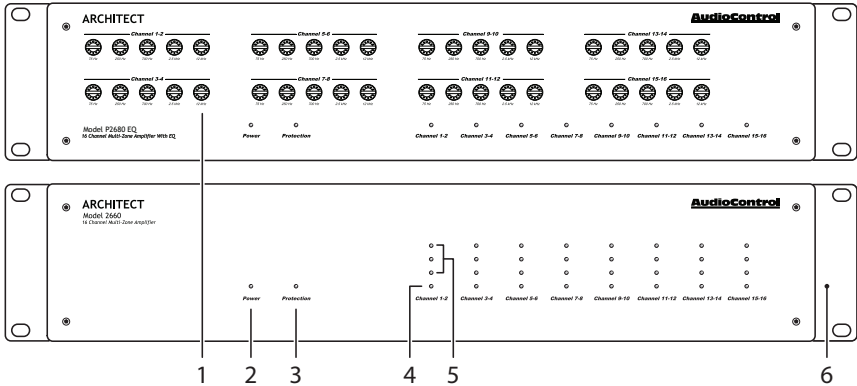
ARCHITECT

AudioControl

Channel 1-2

75 Hz 200 Hz 700 Hz 2.5 kHz 10 kHz

Channel 3-4

75 Hz 200 Hz 700 Hz 2.5 kHz 10 kHz

Channel 5-6

75 Hz 200 Hz 700 Hz 2.5 kHz 10 kHz

Channel 7-8

75 Hz 200 Hz 700 Hz 2.5 kHz 10 kHz

Channel 9-10

75 Hz 200 Hz 700 Hz 2.5 kHz 10 kHz

Channel 11-12

75 Hz 200 Hz 700 Hz 2.5 kHz 10 kHz

Channel 13-14

75 Hz 200 Hz 700 Hz 2.5 kHz 10 kHz

Channel 15-16

75 Hz 200 Hz 700 Hz 2.5 kHz 10 kHz

Model P2680 EQ
16 Channel Multi-Zone Amplifier With EQ

Power Protection Channel 1-2 Channel 3-4 Channel 5-6 Channel 7-8 Channel 9-10 Channel 11-12 Channel 13-14 Channel 15-16

ARCHITECT

AudioControl

Model 2660
16 Channel Multi-Zone Amplifier

Power Protection Channel 1-2 Channel 3-4 Channel 5-6 Channel 7-8 Channel 9-10 Channel 11-12 Channel 13-14 Channel 15-16

1 2 3 4 5 6